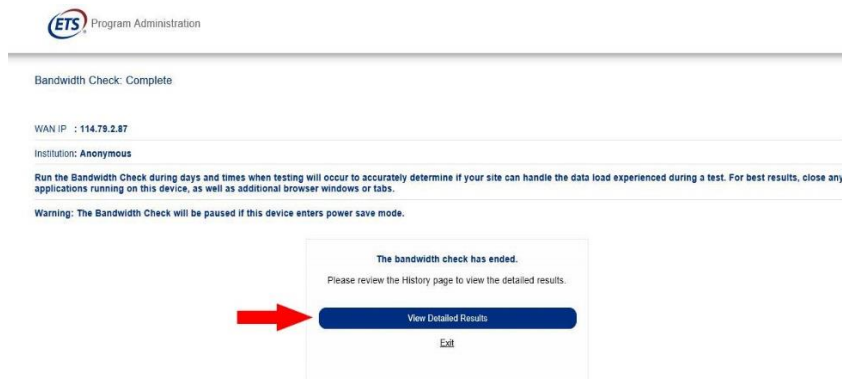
ETS Program Administration

Bandwidth Check: Complete

WAN IP : 114.79.2.87

Institution: Anonymous

Run the Bandwidth Check during days and times when testing will occur to accurately determine if your site can handle the data load experienced during a test. For best results, close any applications running on this device, as well as additional browser windows or tabs.

Warning: The Bandwidth Check will be paused if this device enters power save mode.

The bandwidth check has ended.

Please review the History page to view the detailed results.

View Detailed Results

Exit